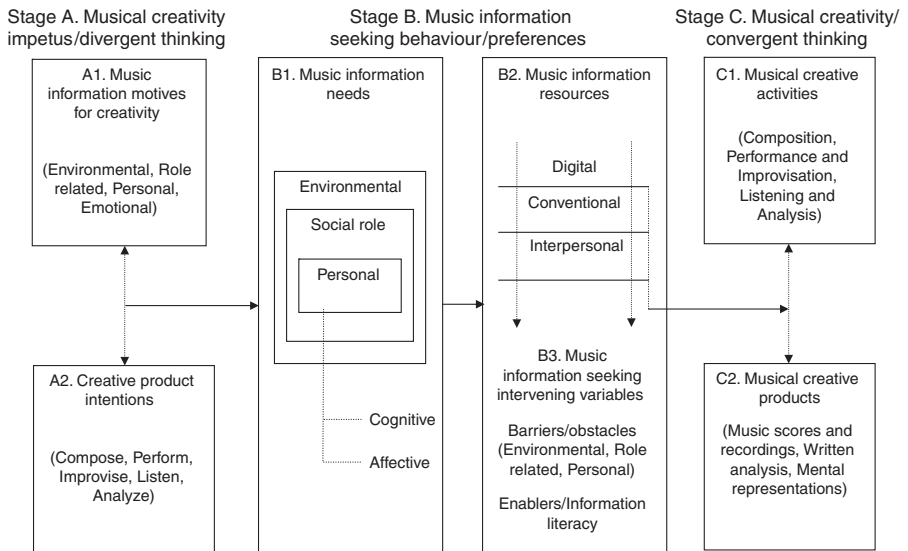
Stage A. Musical creativity impetus/divergent thinking

A1. Music information motives for creativity

(Environmental, Role related, Personal, Emotional)

A2. Creative product intentions

(Compose, Perform, Improvise, Listen, Analyze)

Stage B. Music information seeking behaviour/preferences

B1. Music information needs

Environmental

Social role

Personal

Cognitive

Affective

B2. Music information resources

Digital

Conventional

Interpersonal

B3. Music information seeking intervening variables

Barriers/obstacles (Environmental, Role related, Personal)

Enablers/Information literacy

Stage C. Musical creativity/ convergent thinking

C1. Musical creative activities

(Composition, Performance and Improvisation, Listening and Analysis)

C2. Musical creative products

(Music scores and recordings, Written analysis, Mental representations)